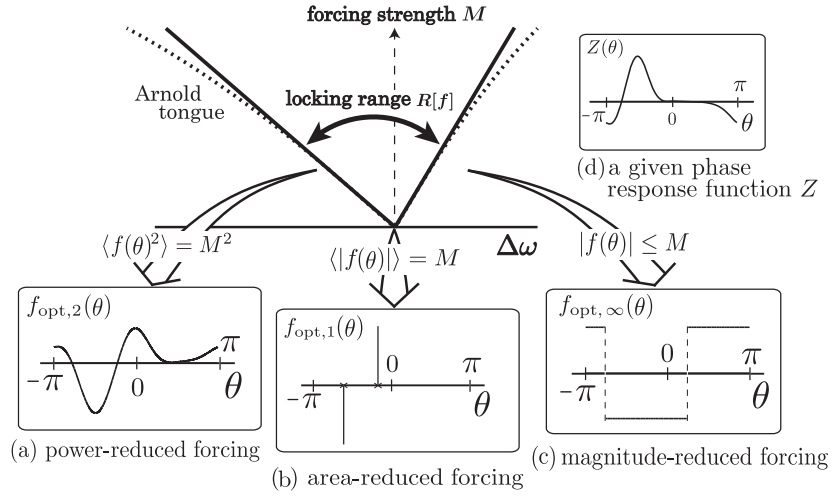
forcing strength $M$

Arnold tongue

locking range $R[f]$

$Z(\theta)$

$-\pi$ $0$ $\pi$ $\theta$

(d) a given phase response function $Z$

$\langle f(\theta)^2 \rangle = M^2$

$\langle |f(\theta)| \rangle = M$

$|f(\theta)| \leq M$

$\Delta\omega$

$f_{\mathrm{opt},2}(\theta)$

$-\pi$ $0$ $\pi$ $\theta$

(a) power-reduced forcing

$f_{\mathrm{opt},1}(\theta)$

$-\pi$ $0$ $\pi$ $\theta$

(b) area-reduced forcing

$f_{\mathrm{opt},\infty}(\theta)$

$-\pi$ $0$ $\pi$ $\theta$

(c) magnitude-reduced forcing